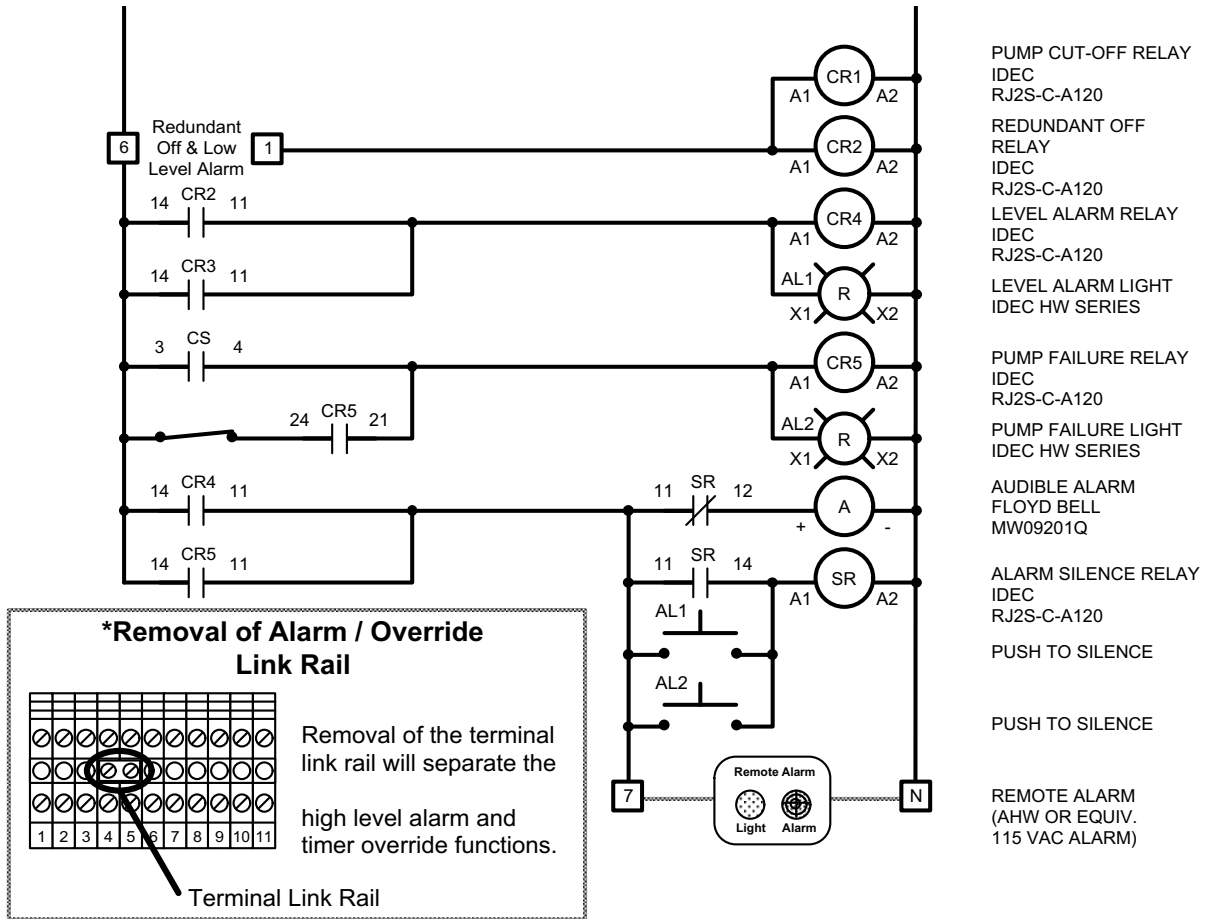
CR1
A1 A2
PUMP CUT-OFF RELAY
IDEC
RJ2S-C-A120

6 Redundant Off & Low Level Alarm 1
CR2
A1 A2
REDUNDANT OFF RELAY
IDEC
RJ2S-C-A120

14 CR2 11
CR4
A1 A2
LEVEL ALARM RELAY
IDEC
RJ2S-C-A120

14 CR3 11
AL1
R
X1 X2
LEVEL ALARM LIGHT
IDEC HW SERIES

3 CS 4
CR5
A1 A2
PUMP FAILURE RELAY
IDEC
RJ2S-C-A120

24 CR5 21
AL2
R
X1 X2
PUMP FAILURE LIGHT
IDEC HW SERIES

14 CR4 11
11 SR 12
A
+ -
AUDIBLE ALARM
FLOYD BELL
MW09201Q

14 CR5 11
11 SR 14
SR
A1 A2
ALARM SILENCE RELAY
IDEC
RJ2S-C-A120

AL1
PUSH TO SILENCE

AL2
PUSH TO SILENCE

7
Remote Alarm
Light Alarm
N
REMOTE ALARM
(AHW OR EQUIV.
115 VAC ALARM)

*Removal of Alarm / Override Link Rail

1 2 3 4 5 6 7 8 9 10 11

Removal of the terminal link rail will separate the high level alarm and timer override functions.

Terminal Link Rail